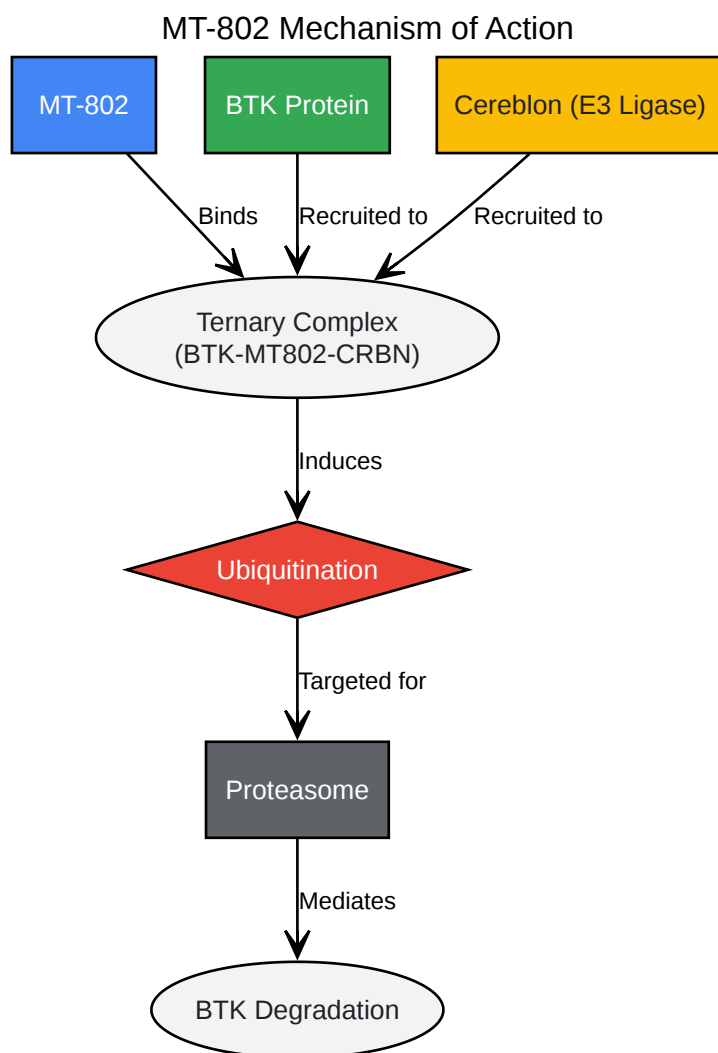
MT-802 Mechanism of Action

MT-802

BTK Protein

Cereblon (E3 Ligase)

Binds

Recruited to

Recruited to

Ternary Complex (BTK-MT802-CRBN)

Induces

Ubiquitination

Targeted for

Proteasome

Mediates

BTK Degradation